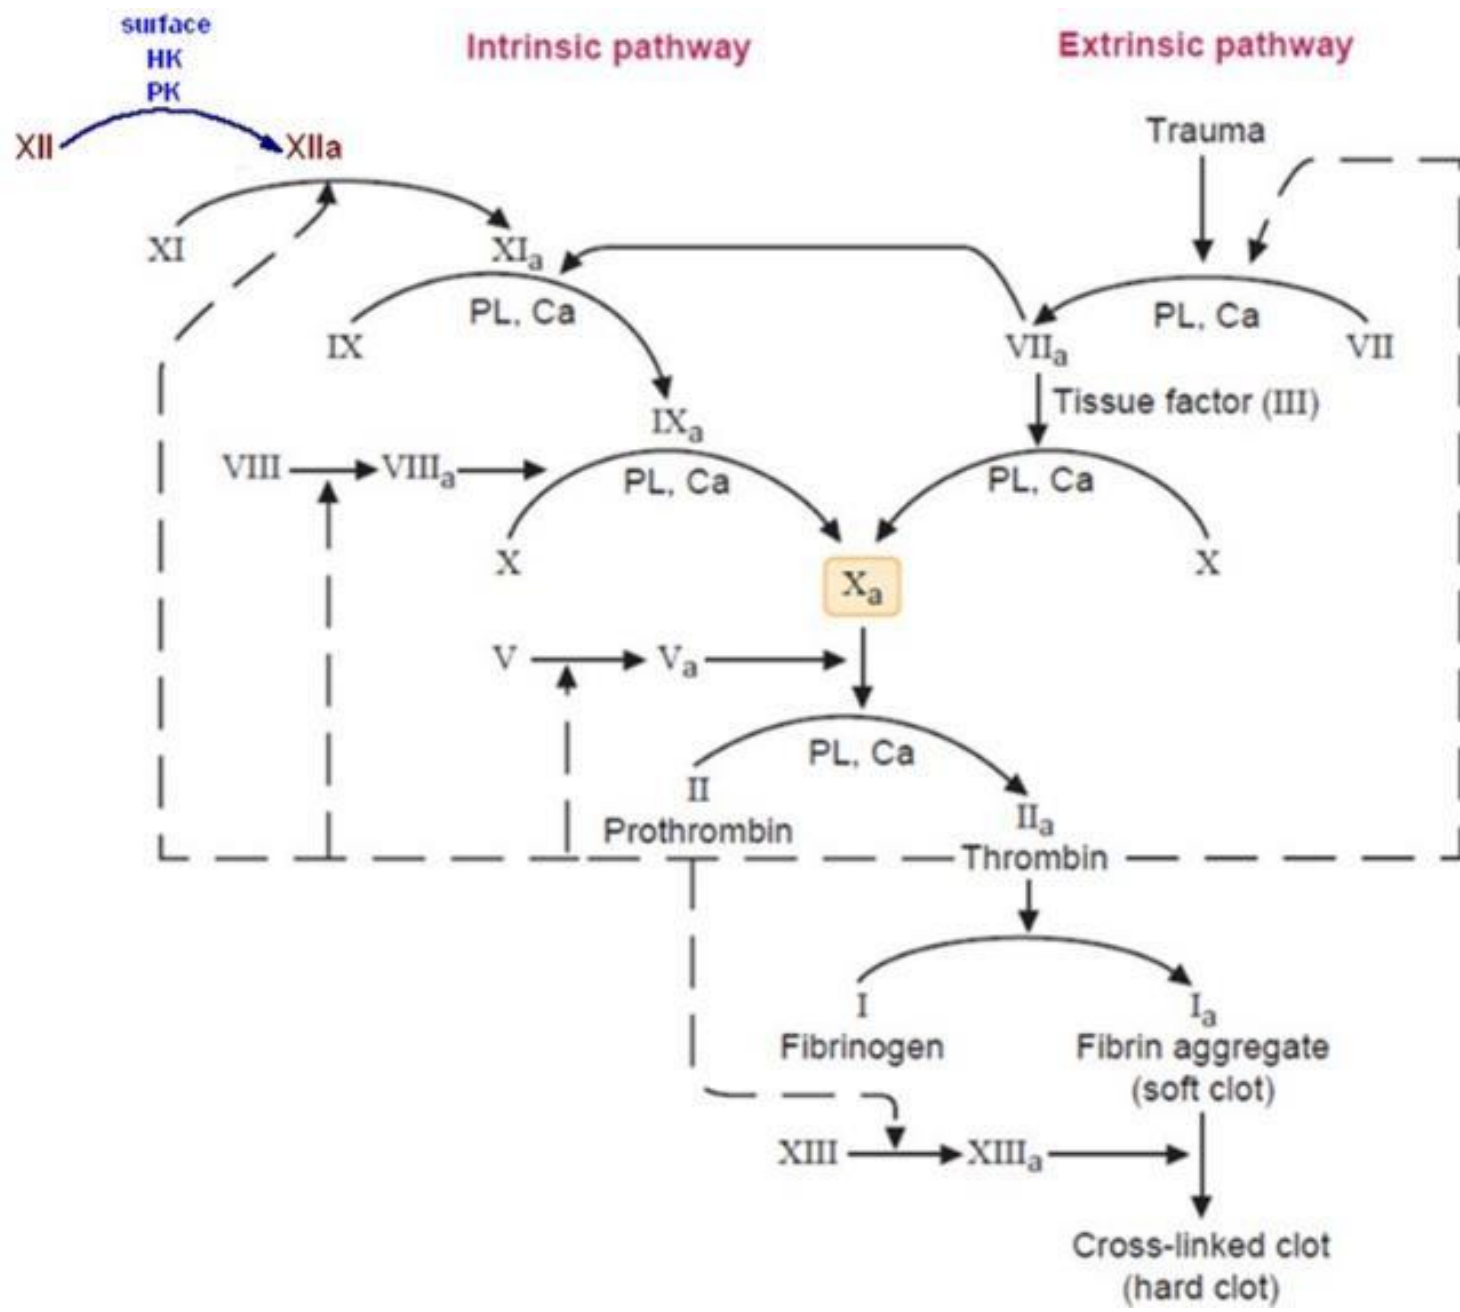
surface
HK
PK
XII XIIa

Intrinsic pathway

Extrinsic pathway

Trauma

XI $XI_a$

IX PL, Ca

$VII_a$ PL, Ca VII

Tissue factor (III)

$IX_a$

VIII $VIII_a$

PL, Ca

PL, Ca

X

$X_a$

X

V $V_a$

PL, Ca

II
Prothrombin

$II_a$
Thrombin

I
Fibrinogen

$I_a$
Fibrin aggregate
(soft clot)

XIII $XIII_a$

Cross-linked clot
(hard clot)